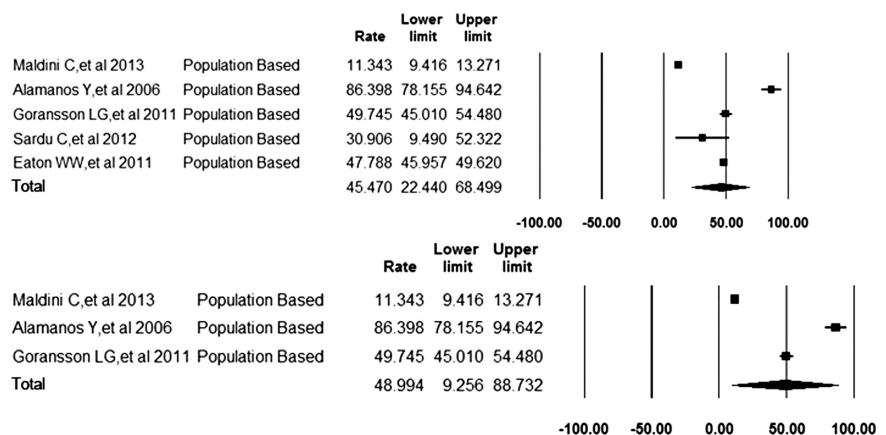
| | | Rate | Lower limit | Upper limit |
|---|---|---|---|---|
| Maldini C,et al 2013 | Population Based | 11.343 | 9.416 | 13.271 |
| Alamanos Y,et al 2006 | Population Based | 86.398 | 78.155 | 94.642 |
| Goransson LG,et al 2011 | Population Based | 49.745 | 45.010 | 54.480 |
| Sardu C,et al 2012 | Population Based | 30.906 | 9.490 | 52.322 |
| Eaton WW,et al 2011 | Population Based | 47.788 | 45.957 | 49.620 |
| Total | | 45.470 | 22.440 | 68.499 |

-100.00 -50.00 0.00 50.00 100.00

| | | Rate | Lower limit | Upper limit |
|---|---|---|---|---|
| Maldini C,et al 2013 | Population Based | 11.343 | 9.416 | 13.271 |
| Alamanos Y,et al 2006 | Population Based | 86.398 | 78.155 | 94.642 |
| Goransson LG,et al 2011 | Population Based | 49.745 | 45.010 | 54.480 |
| Total | | 48.994 | 9.256 | 88.732 |

-100.00 -50.00 0.00 50.00 100.00